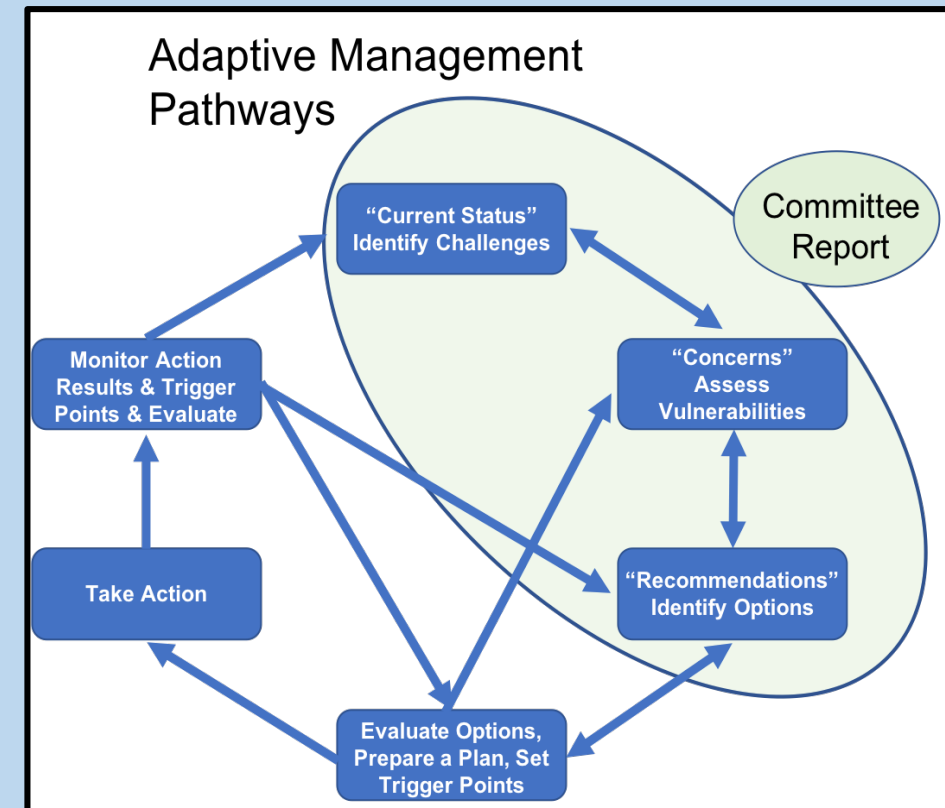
Adaptive Management Pathways

Committee Report

"Current Status" Identify Challenges

"Concerns" Assess Vulnerabilities

"Recommendations" Identify Options

Monitor Action Results & Trigger Points & Evaluate

Take Action

Evaluate Options, Prepare a Plan, Set Trigger Points